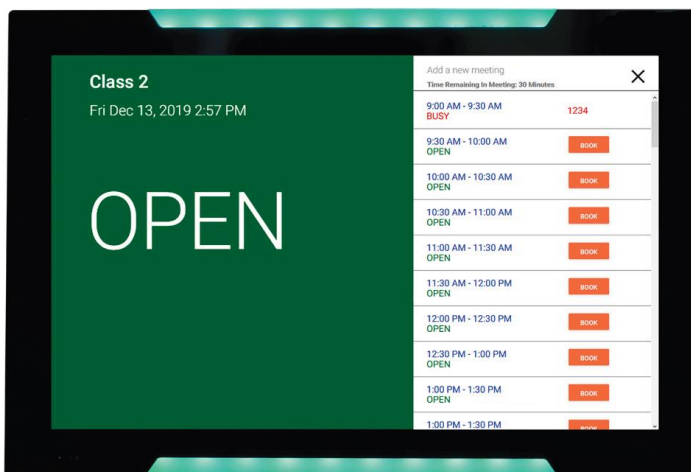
Class 2
Fri Dec 13, 2019 2:57 PM

OPEN

Add a new meeting
Time Remaining In Meeting: 30 Minutes

×

9:00 AM - 9:30 AM
BUSY
1234

9:30 AM - 10:00 AM
OPEN
BOOK

10:00 AM - 10:30 AM
OPEN
BOOK

10:30 AM - 11:00 AM
OPEN
BOOK

11:00 AM - 11:30 AM
OPEN
BOOK

11:30 AM - 12:00 PM
OPEN
BOOK

12:00 PM - 12:30 PM
OPEN
BOOK

12:30 PM - 1:00 PM
OPEN
BOOK

1:00 PM - 1:30 PM
OPEN
BOOK

1:00 PM - 1:30 PM
BOOK